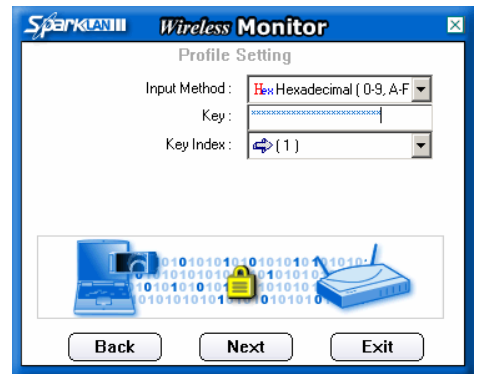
SparkLAN Wireless Monitor

Profile Setting

Input Method : Hex Hexadecimal ( 0-9, A-F

Key : **************************

Key Index : ( 1 )

0101010101010101010101010
1010101010101010
1010101010101010101
010101010101010101010

Back Next Exit